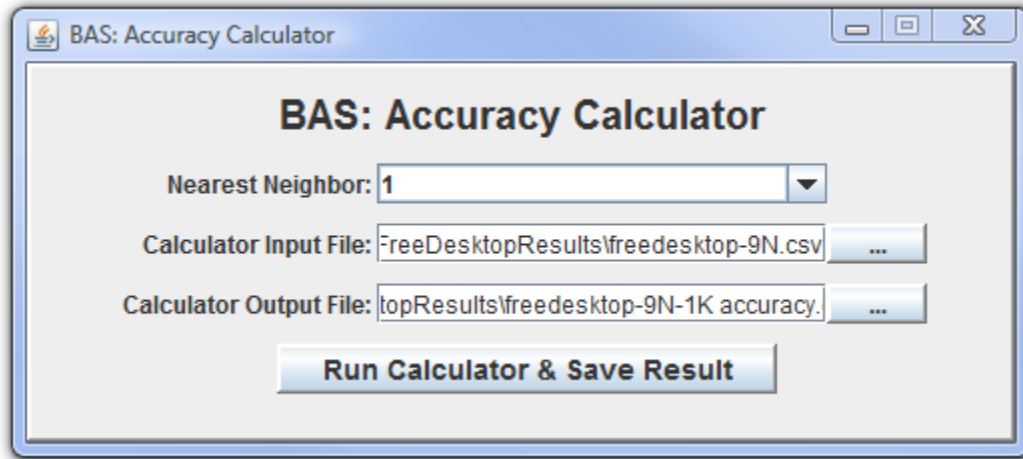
BAS: Accuracy Calculator

BAS: Accuracy Calculator

Nearest Neighbor: 1

Calculator Input File: FreeDesktopResults\freedesktop-9N.csv ...

Calculator Output File: topResults\freedesktop-9N-1K accuracy. ...

Run Calculator & Save Result